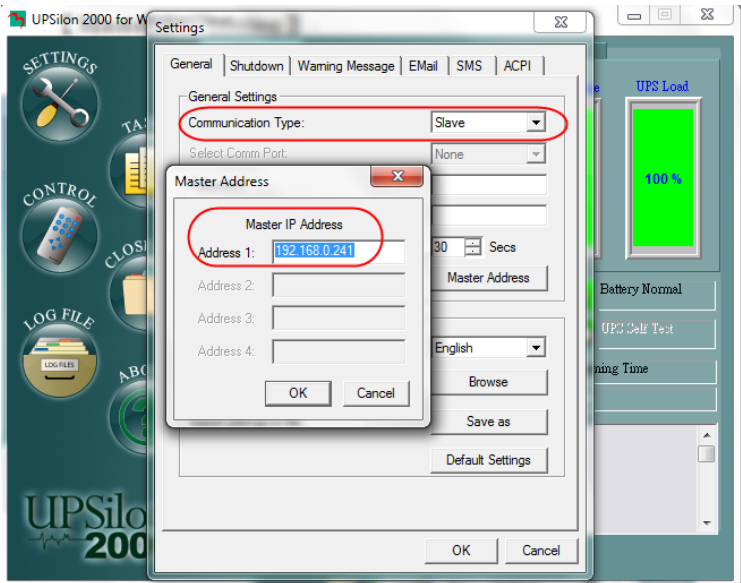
UPSilon 2000 for W

SETTINGS

TA

CONTROL

CLOS

LOG FILE

LOG FILES

ABO

UPSilon 2000

Settings

General | Shutdown | Warning Message | EMail | SMS | ACPI

General Settings

Communication Type: Slave

Select Comm Port: None

30 Secs

Master Address

English

Browse

Save as

Default Settings

OK Cancel

Master Address

Master IP Address

Address 1: 192.168.0.241

Address 2:

Address 3:

Address 4:

OK Cancel

UPS Load

100 %

Battery Normal

UPS Self Test

ning Time